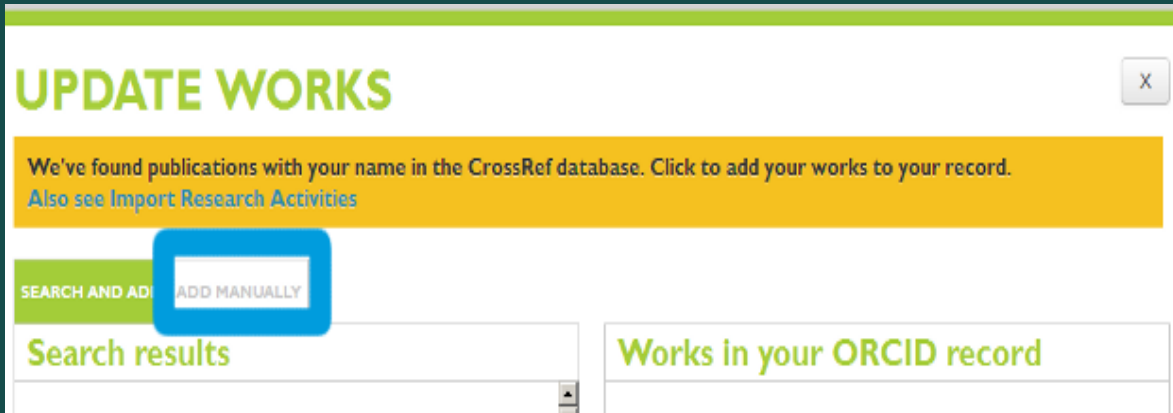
UPDATE WORKS

X

We've found publications with your name in the CrossRef database. Click to add your works to your record.
Also see Import Research Activities

SEARCH AND AD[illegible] ADD MANUALLY

Search results

Works in your ORCID record